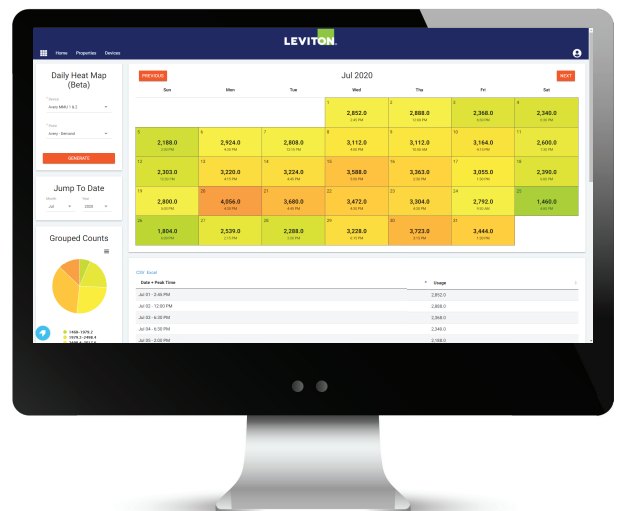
Home Properties Devices

LEVITON

Daily Heat Map (Beta)

Jump To Date

Month Jul
Year 2020

Grouped Counts

GENERATE

PREVIOUS

Jul 2020

NEXT

| Sun | Mon | Tue | Wed | Thu | Fri | Sat |
|---|---|---|---|---|---|---|
| | | | 1 2,852.0 3:45 PM | 2 2,888.0 12:50 PM | 3 2,368.0 4:30 PM | 4 2,340.0 4:30 PM |
| 5 2,188.0 | 6 2,924.0 4:30 PM | 7 2,808.0 10:15 PM | 8 3,112.0 4:00 PM | 9 3,112.0 4:00 PM | 10 3,164.0 4:15 PM | 11 2,600.0 1:45 PM |
| 12 2,303.0 12:00 PM | 13 3,220.0 4:15 PM | 14 3,224.0 4:00 PM | 15 3,588.0 4:00 PM | 16 3,363.0 3:30 PM | 17 3,055.0 1:30 PM | 18 2,390.0 4:00 PM |
| 19 2,800.0 4:15 PM | 20 4,056.0 4:00 PM | 21 3,680.0 4:00 PM | 22 3,472.0 4:30 PM | 23 3,304.0 4:00 PM | 24 2,792.0 4:00 PM | 25 1,460.0 4:00 PM |
| 26 1,804.0 4:00 PM | 27 2,539.0 2:15 PM | 28 2,288.0 3:45 PM | 29 3,228.0 3:15 PM | 30 3,723.0 2:15 PM | 31 3,444.0 1:30 PM | |

CSV Excel

| Date + Peak Time | Usage |
|---|---|
| Jul 01 - 3:45 PM | 2,852.0 |
| Jul 02 - 12:50 PM | 2,888.0 |
| Jul 03 - 4:30 PM | 2,368.0 |
| Jul 04 - 4:30 PM | 2,340.0 |
| Jul 05 - 2:00 PM | 2,188.0 |